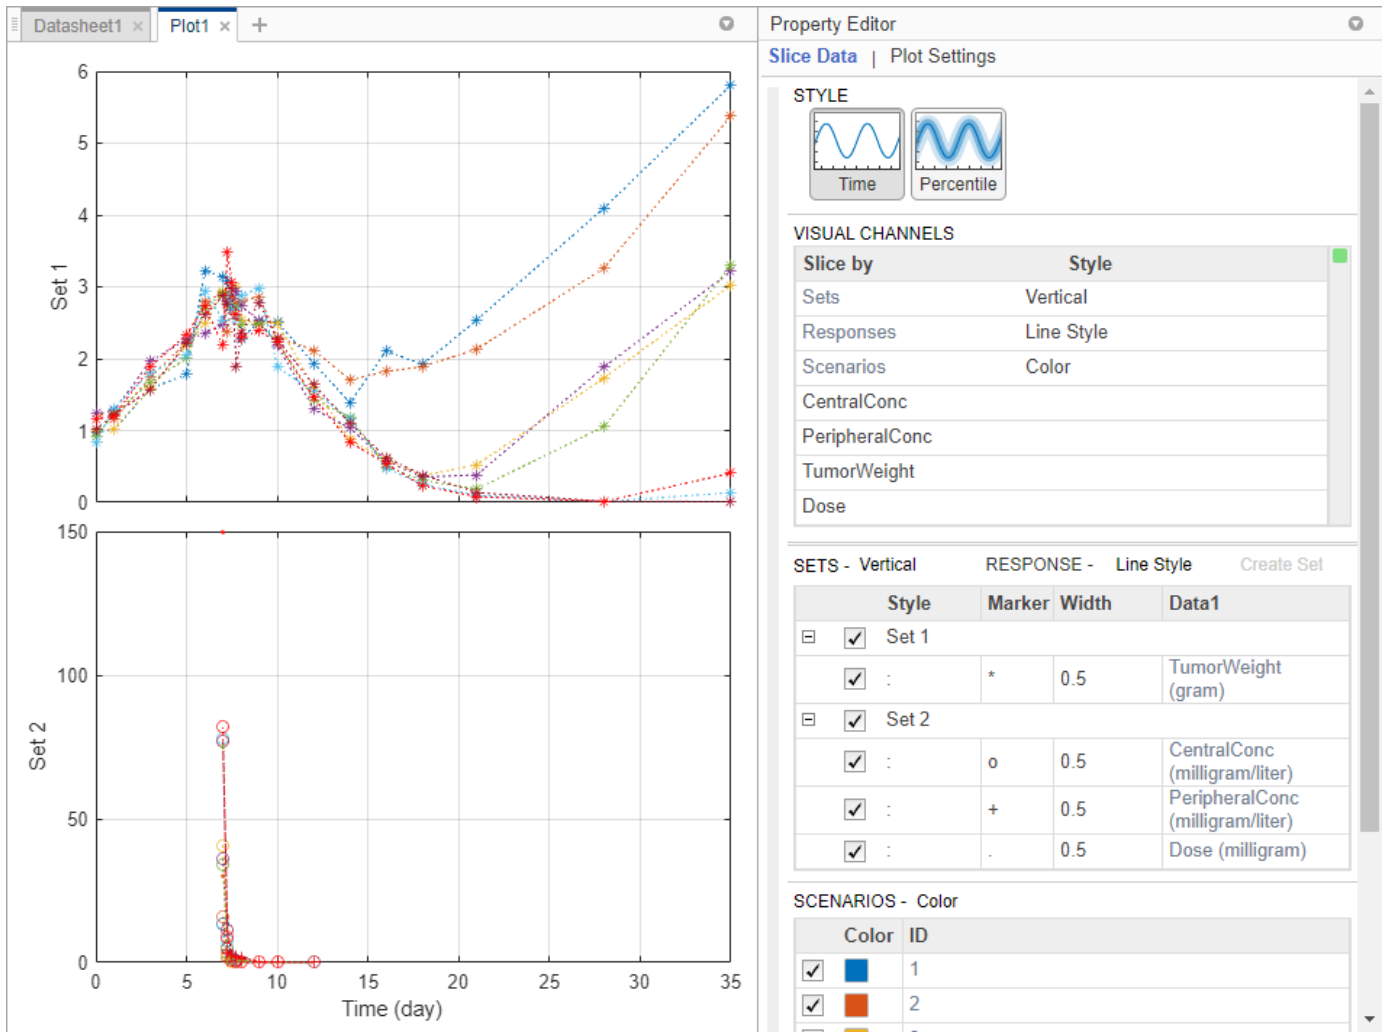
Datasheet1 × Plot1 × +

6
5
4
3
2
1
0
Set 1

150
100
50
0
Set 2

0 5 10 15 20 25 30 35
Time (day)

Property Editor
Slice Data | Plot Settings

STYLE
Time
Percentile

VISUAL CHANNELS

| Slice by | Style |
|---|---|
| Sets | Vertical |
| Responses | Line Style |
| Scenarios | Color |
| CentralConc | |
| PeripheralConc | |
| TumorWeight | |
| Dose | |

SETS - Vertical RESPONSE - Line Style Create Set

| | | Style | Marker | Width | Data1 |
|---|---|---|---|---|---|
| ⊟ | ✓ | Set 1 | | | |
| | ✓ | : | * | 0.5 | TumorWeight (gram) |
| ⊟ | ✓ | Set 2 | | | |
| | ✓ | : | o | 0.5 | CentralConc (milligram/liter) |
| | ✓ | : | + | 0.5 | PeripheralConc (milligram/liter) |
| | ✓ | : | . | 0.5 | Dose (milligram) |

SCENARIOS - Color

| | Color | ID |
|---|---|---|
| ✓ | | 1 |
| ✓ | | 2 |